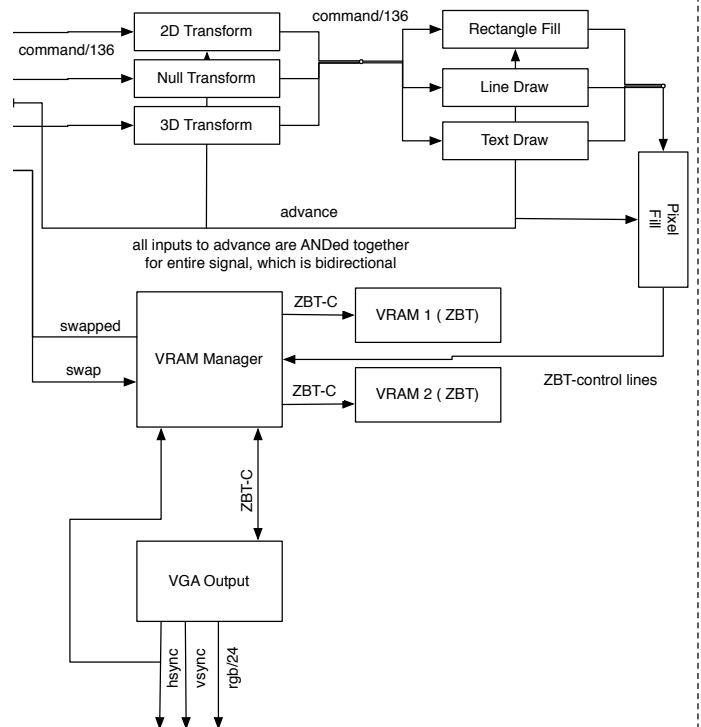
command/136

2D Transform

Null Transform

3D Transform

command/136

Rectangle Fill

Line Draw

Text Draw

Pixel Fill

advance

all inputs to advance are ANDed together for entire signal, which is bidirectional

swapped

swap

VRAM Manager

ZBT-C

VRAM 1 ( ZBT)

ZBT-C

VRAM 2 ( ZBT)

ZBT-control lines

ZBT-C

VGA Output

hsync

vsync

rgb/24